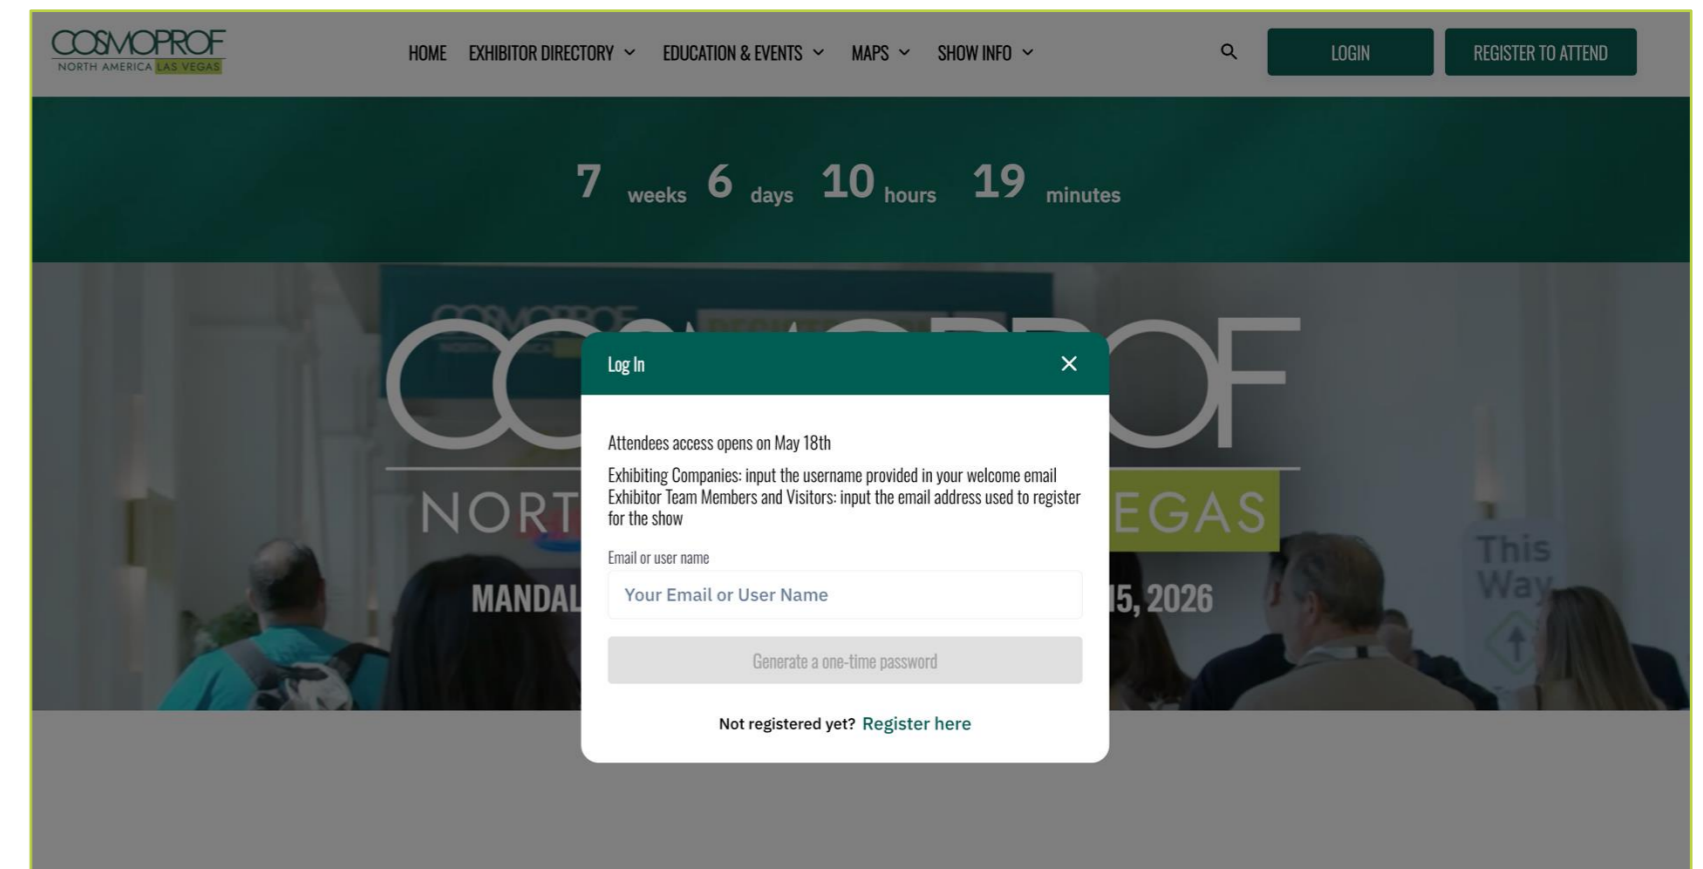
COSMOPROF NORTH AMERICA LAS VEGAS

HOME EXHIBITOR DIRECTORY EDUCATION & EVENTS MAPS SHOW INFO

LOGIN REGISTER TO ATTEND

7 weeks 6 days 10 hours 19 minutes

COSMOPROF
NORT EGAS
MANDAL 15, 2026

This Way

Log In

Attendees access opens on May 18th

Exhibiting Companies: input the username provided in your welcome email
Exhibitor Team Members and Visitors: input the email address used to register for the show

Email or user name

Your Email or User Name

Generate a one-time password

Not registered yet? Register here